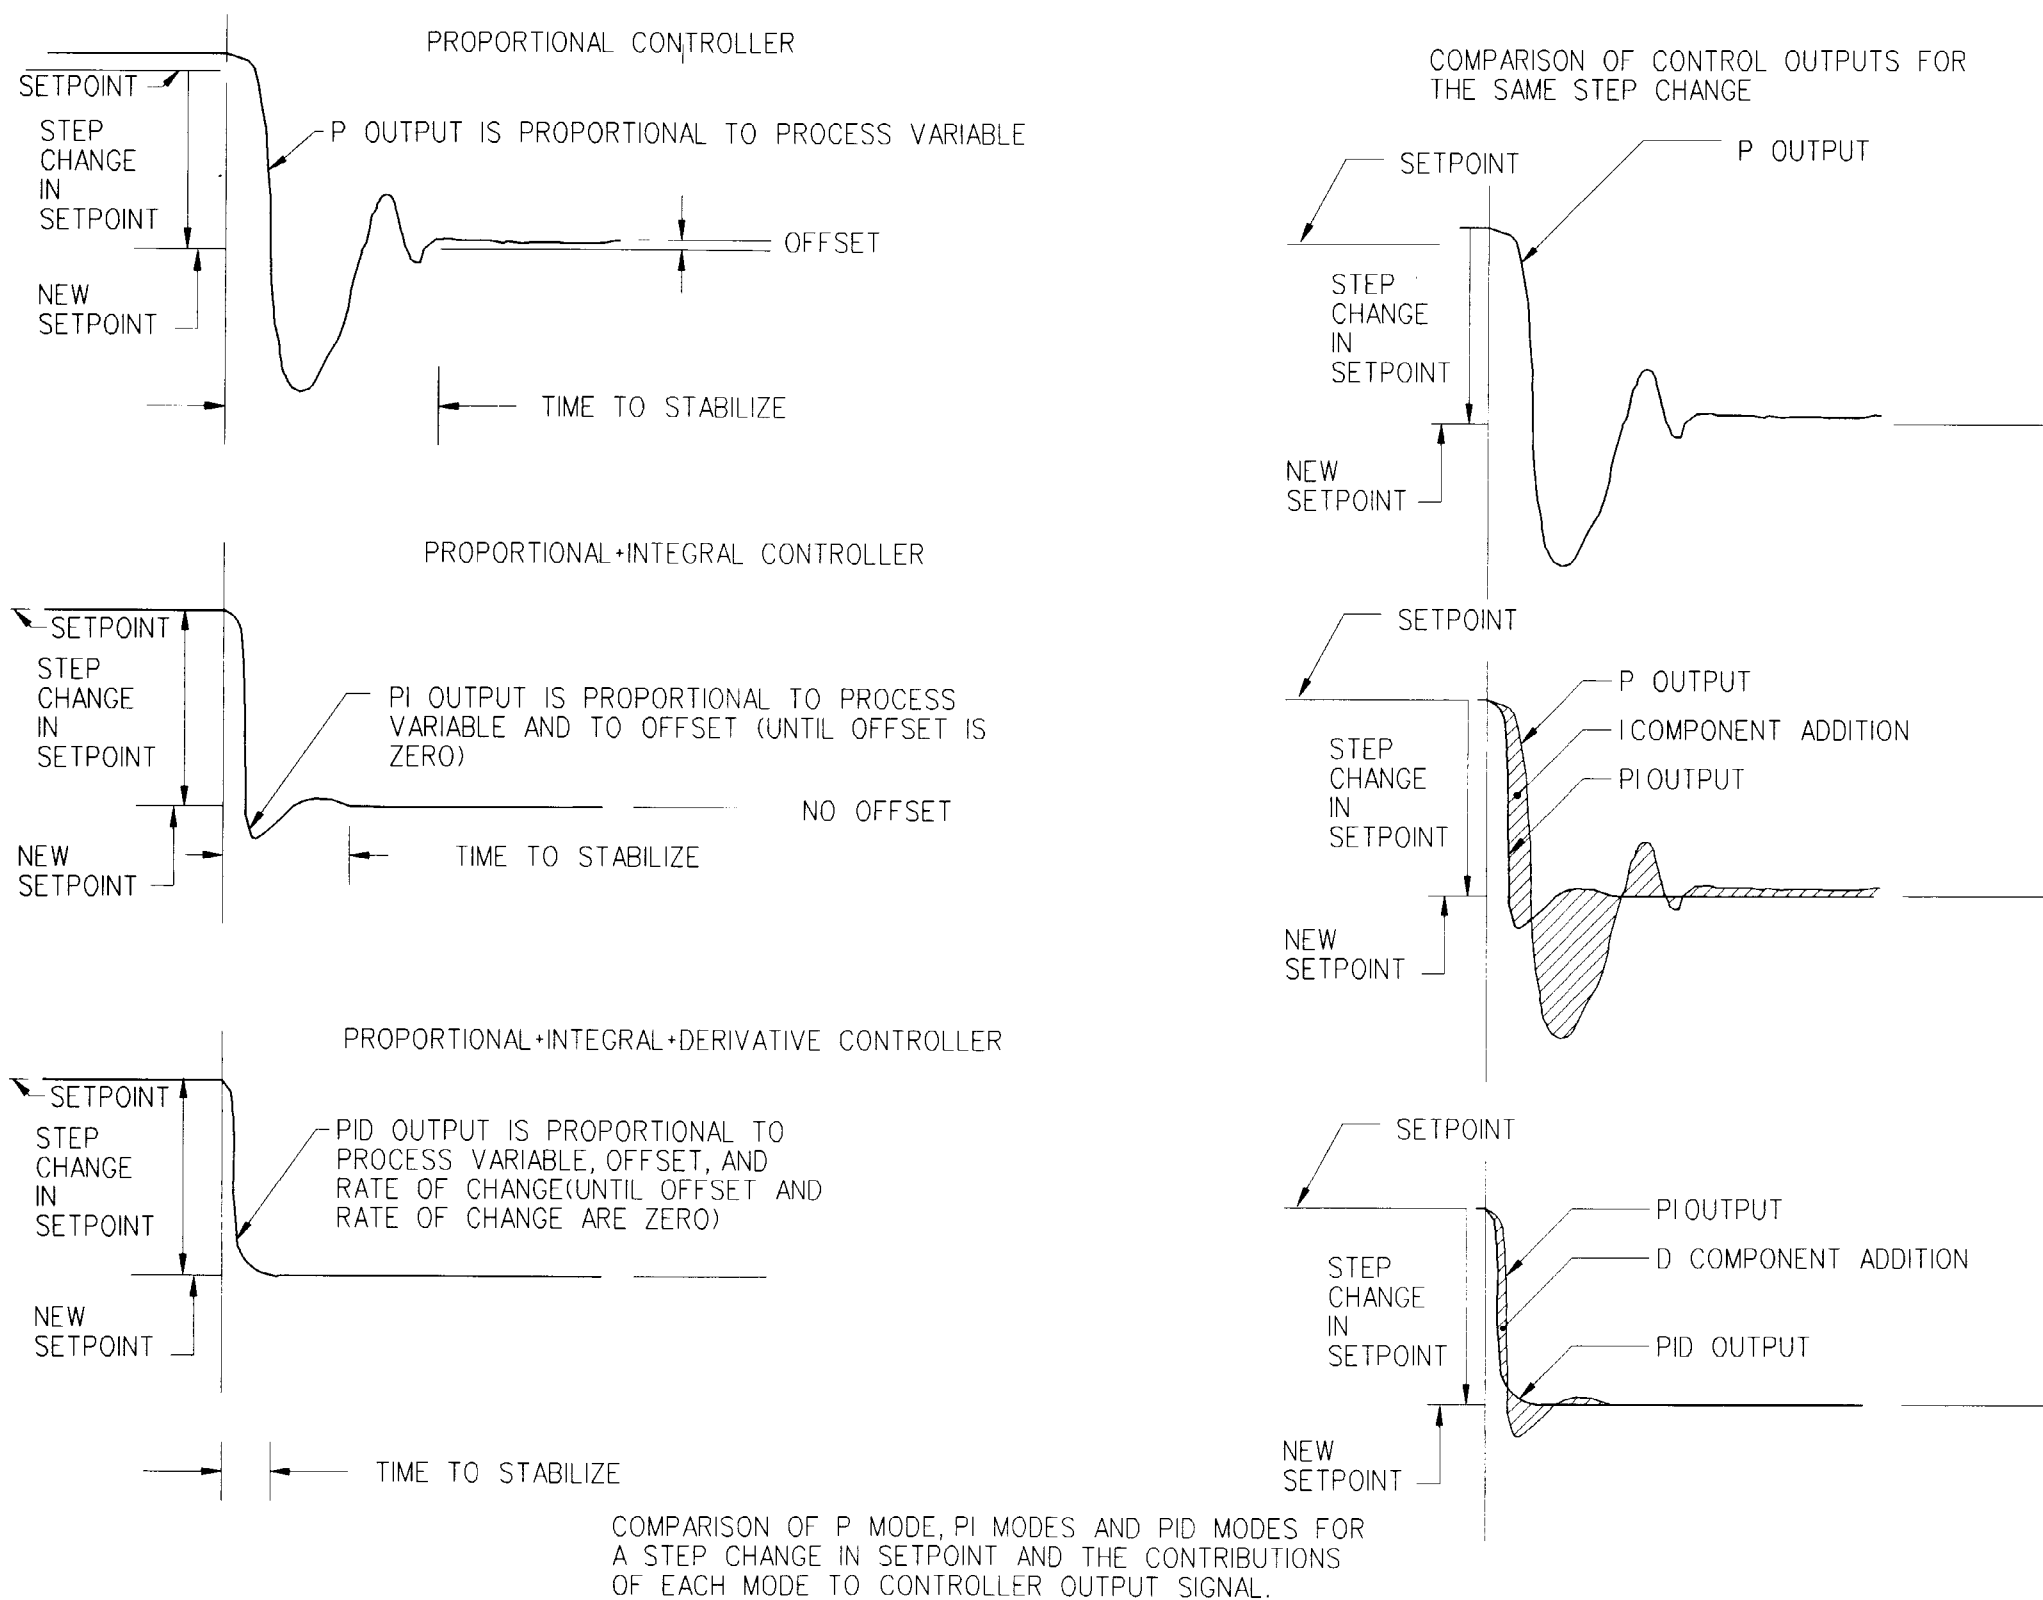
PROPORTIONAL CONTROLLER

SETPOINT

STEP CHANGE IN SETPOINT

P OUTPUT IS PROPORTIONAL TO PROCESS VARIABLE

OFFSET

NEW SETPOINT

TIME TO STABILIZE

PROPORTIONAL+INTEGRAL CONTROLLER

SETPOINT

STEP CHANGE IN SETPOINT

PI OUTPUT IS PROPORTIONAL TO PROCESS VARIABLE AND TO OFFSET (UNTIL OFFSET IS ZERO)

NO OFFSET

NEW SETPOINT

TIME TO STABILIZE

PROPORTIONAL+INTEGRAL+DERIVATIVE CONTROLLER

SETPOINT

STEP CHANGE IN SETPOINT

PID OUTPUT IS PROPORTIONAL TO PROCESS VARIABLE, OFFSET, AND RATE OF CHANGE(UNTIL OFFSET AND RATE OF CHANGE ARE ZERO)

NEW SETPOINT

TIME TO STABILIZE

COMPARISON OF CONTROL OUTPUTS FOR THE SAME STEP CHANGE

SETPOINT

P OUTPUT

STEP CHANGE IN SETPOINT

NEW SETPOINT

SETPOINT

P OUTPUT

I COMPONENT ADDITION

PI OUTPUT

STEP CHANGE IN SETPOINT

NEW SETPOINT

SETPOINT

PI OUTPUT

D COMPONENT ADDITION

PID OUTPUT

STEP CHANGE IN SETPOINT

NEW SETPOINT

COMPARISON OF P MODE, PI MODES AND PID MODES FOR A STEP CHANGE IN SETPOINT AND THE CONTRIBUTIONS OF EACH MODE TO CONTROLLER OUTPUT SIGNAL.